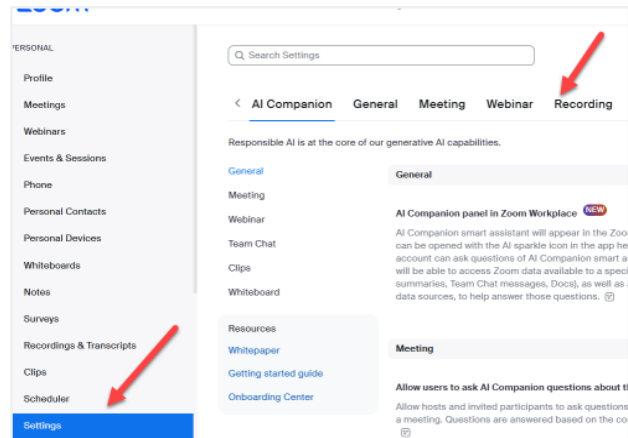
PERSONAL

Profile

Meetings

Webinars

Events & Sessions

Phone

Personal Contacts

Personal Devices

Whiteboards

Notes

Surveys

Recordings & Transcripts

Clips

Scheduler

Settings

Search Settings

AI Companion General Meeting Webinar Recording

Responsible AI is at the core of our generative AI capabilities.

General

Meeting

Webinar

Team Chat

Clips

Whiteboard

Resources

Whitepaper

Getting started guide

Onboarding Center

General

AI Companion panel in Zoom Workplace NEW

AI Companion smart assistant will appear in the Zoo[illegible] can be opened with the AI sparkle icon in the app he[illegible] account can ask questions of AI Companion smart a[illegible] will be able to access Zoom data available to a speci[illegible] summaries, Team Chat messages, Docs), as well as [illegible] data sources, to help answer those questions.

Meeting

Allow users to ask AI Companion questions about th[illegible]

Allow hosts and invited participants to ask questions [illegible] a meeting. Questions are answered based on the co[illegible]